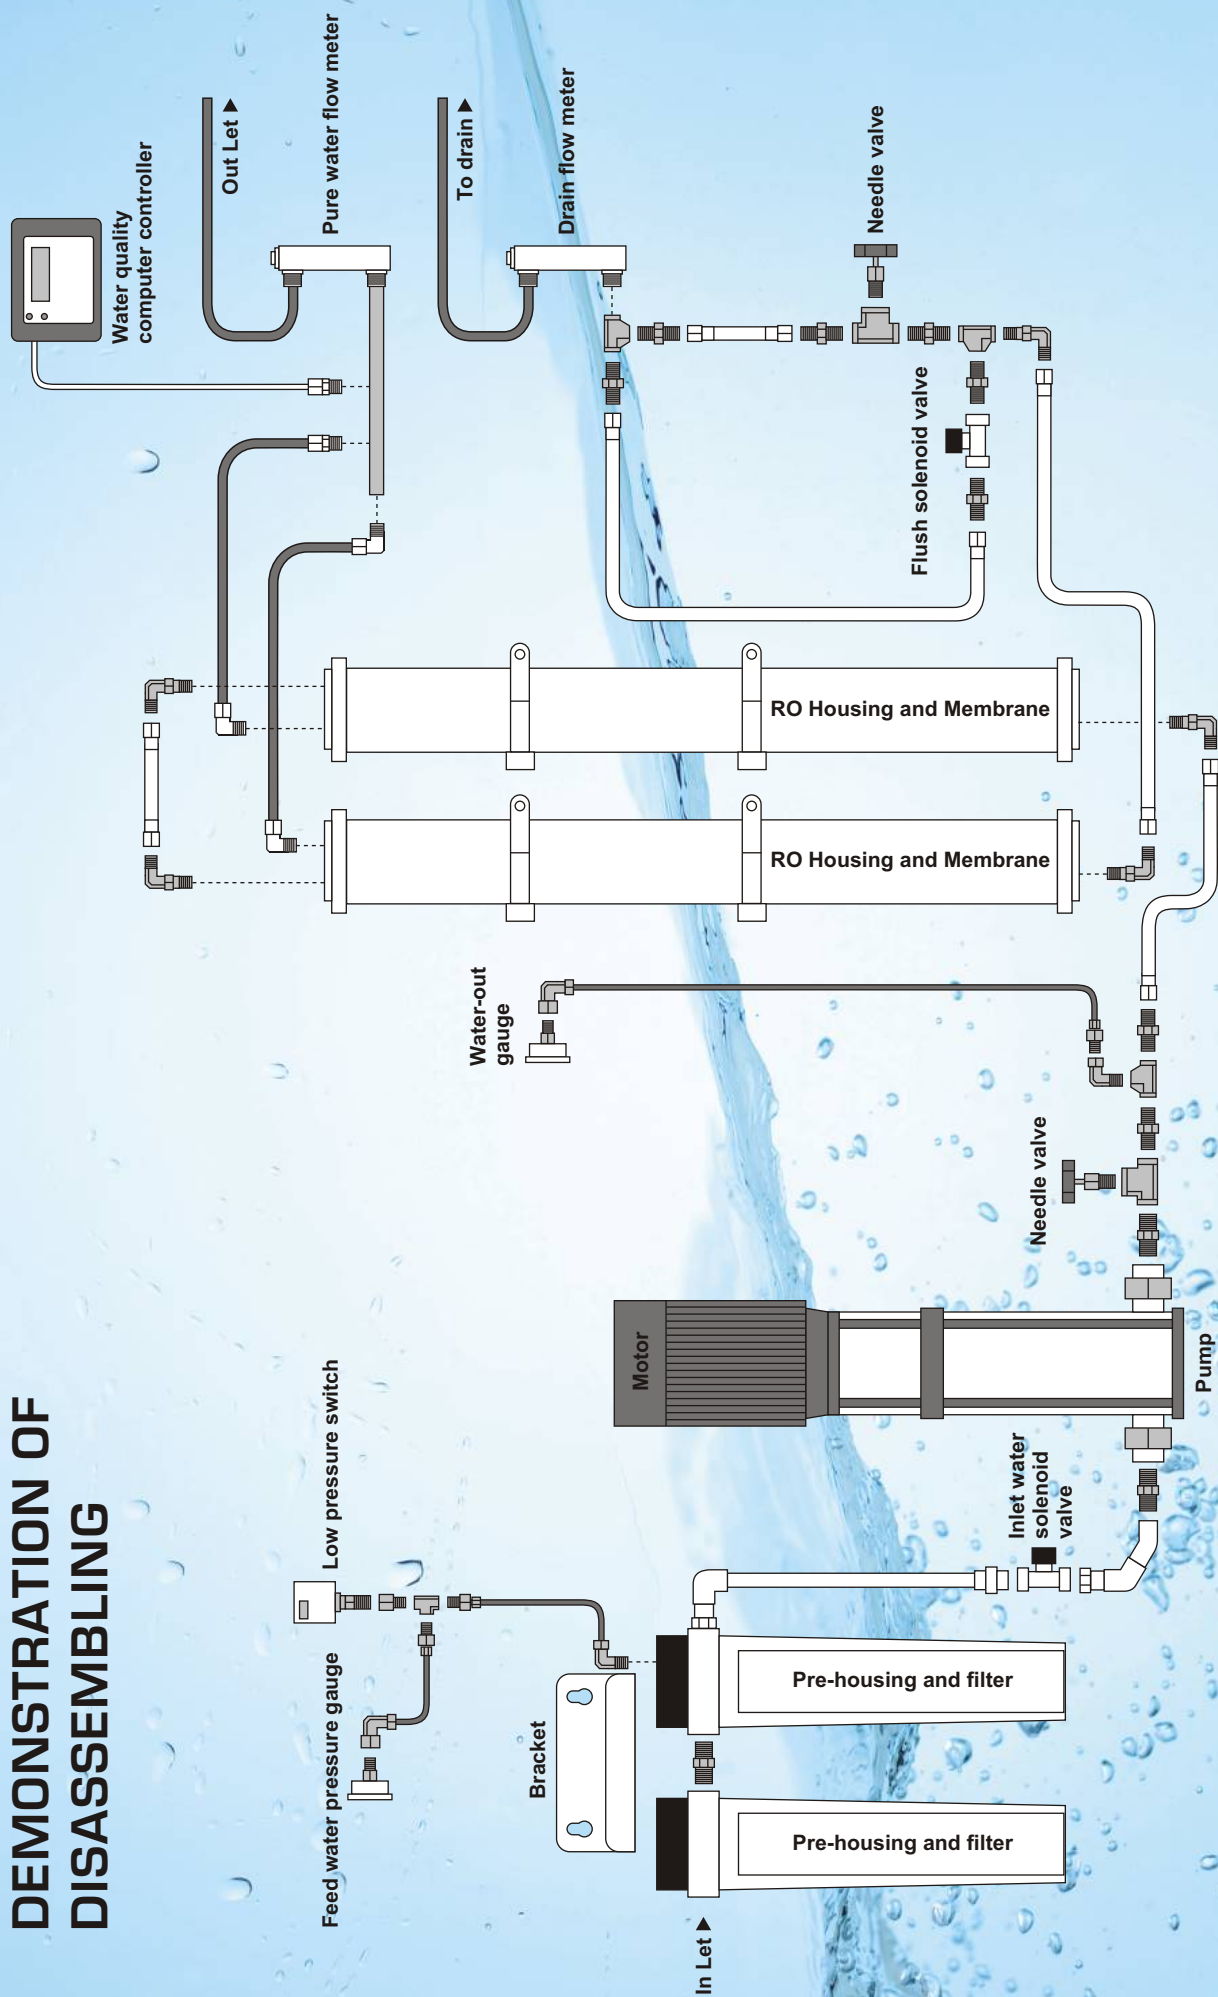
DEMONSTRATION OF DISASSEMBLING

Water quality computer controller

Out Let

Pure water flow meter

To drain

Drain flow meter

Needle valve

Flush solenoid valve

RO Housing and Membrane

RO Housing and Membrane

Water-out gauge

Needle valve

Motor

Pump

Inlet water solenoid valve

Low pressure switch

Feed water pressure gauge

Bracket

Pre-housing and filter

Pre-housing and filter

In Let